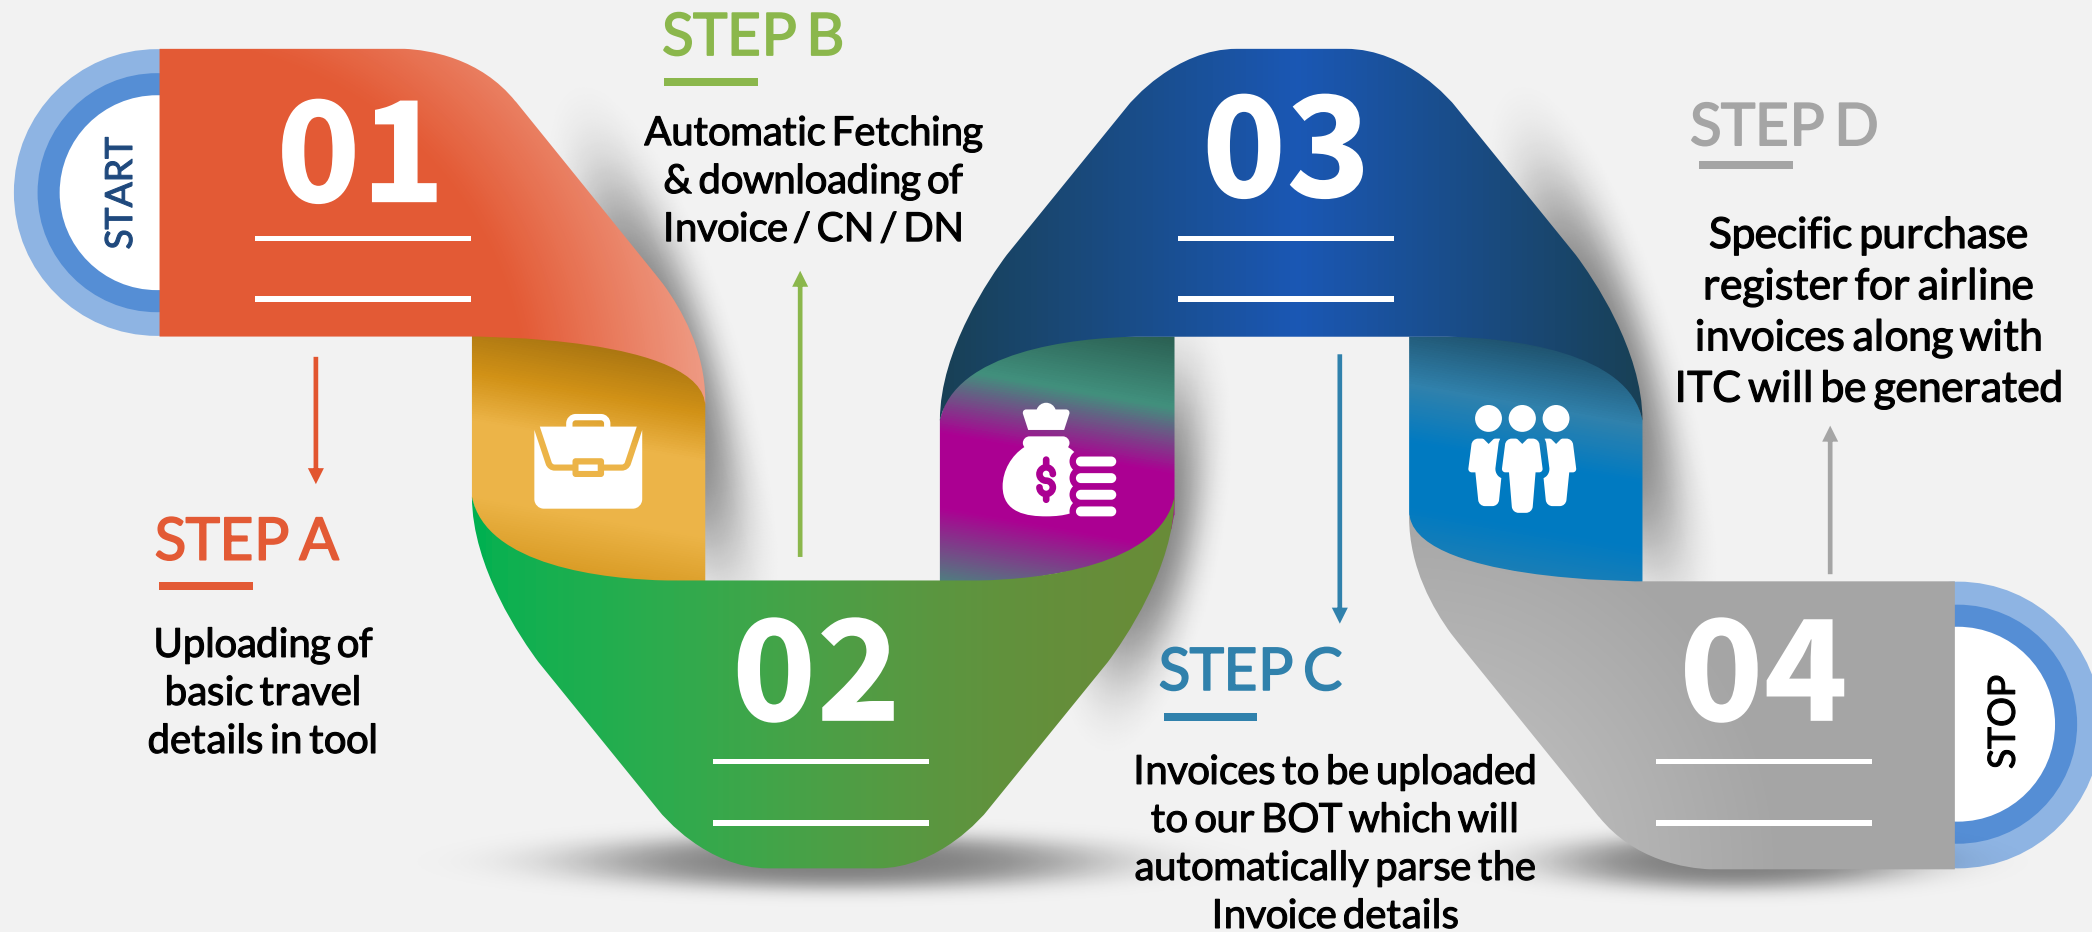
START

01

STEP A

Uploading of basic travel details in tool

STEP B

Automatic Fetching & downloading of Invoice / CN / DN

02

03

STEP C

Invoices to be uploaded to our BOT which will automatically parse the Invoice details

STEP D

Specific purchase register for airline invoices along with ITC will be generated

04

STOP